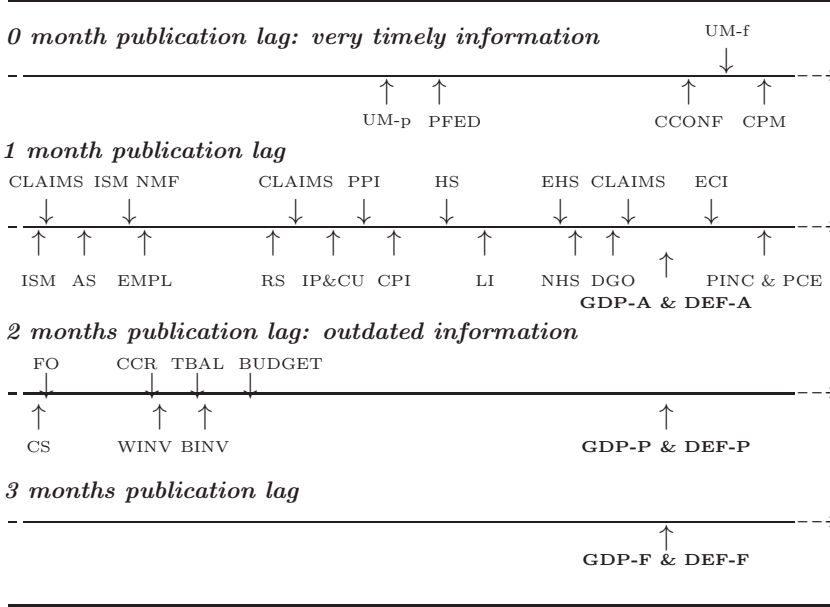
*0 month publication lag: very timely information*

UM-f

UM-p PFED CCONF CPM

*1 month publication lag*

CLAIMS ISM NMF CLAIMS PPI HS EHS CLAIMS ECI

ISM AS EMPL RS IP&CU CPI LI NHS DGO PINC & PCE

**GDP-A & DEF-A**

*2 months publication lag: outdated information*

FO CCR TBAL BUDGET

CS WINV BINV **GDP-P & DEF-P**

*3 months publication lag*

**GDP-F & DEF-F**